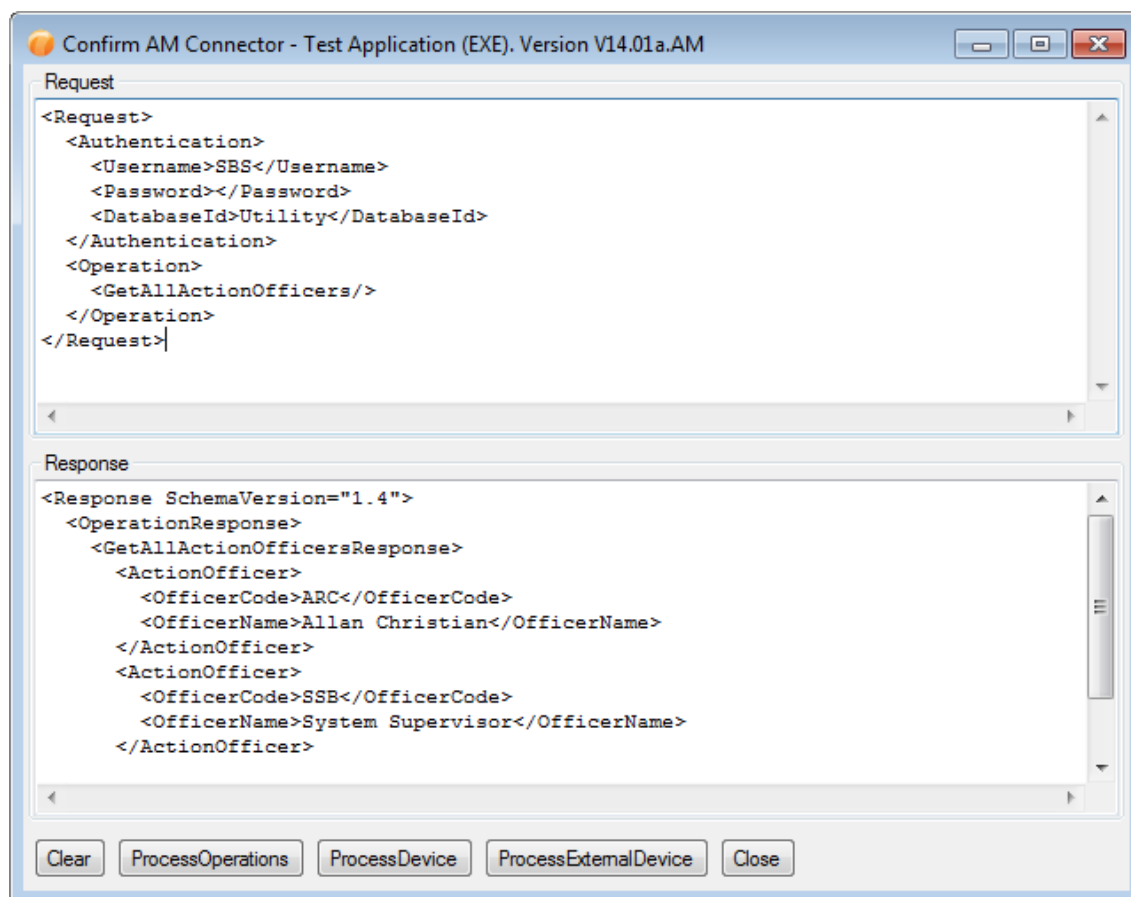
Confirm AM Connector - Test Application (EXE). Version V14.01a.AM

Request

<Request>
  <Authentication>
    <Username>SBS</Username>
    <Password></Password>
    <DatabaseId>Utility</DatabaseId>
  </Authentication>
  <Operation>
    <GetAllActionOfficers/>
  </Operation>
</Request>

Response

<Response SchemaVersion="1.4">
  <OperationResponse>
    <GetAllActionOfficersResponse>
      <ActionOfficer>
        <OfficerCode>ARC</OfficerCode>
        <OfficerName>Allan Christian</OfficerName>
      </ActionOfficer>
      <ActionOfficer>
        <OfficerCode>SSB</OfficerCode>
        <OfficerName>System Supervisor</OfficerName>
      </ActionOfficer>

Clear ProcessOperations ProcessDevice ProcessExternalDevice Close